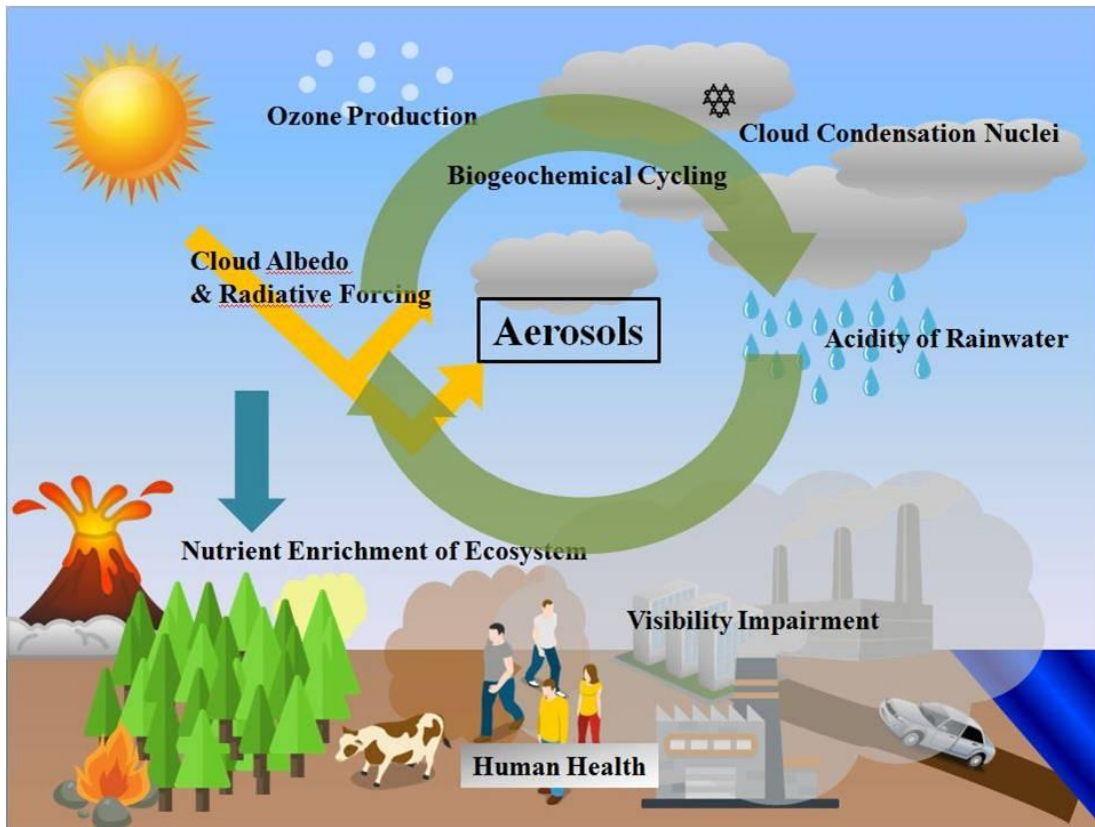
Ozone Production

Cloud Condensation Nuclei

Biogeochemical Cycling

Cloud Albedo & Radiative Forcing

Aerosols

Acidity of Rainwater

Nutrient Enrichment of Ecosystem

Visibility Impairment

Human Health